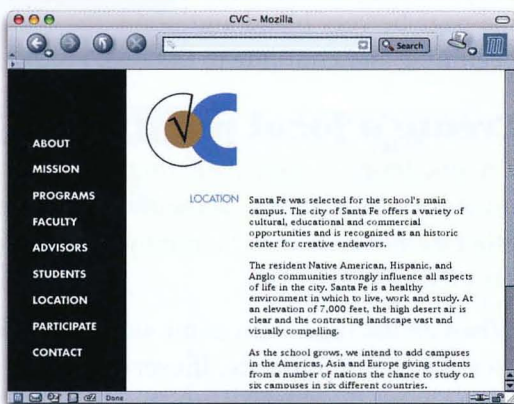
CVC – Mozilla

Search

ABOUT
MISSION
PROGRAMS
FACULTY
ADVISORS
STUDENTS
LOCATION
PARTICIPATE
CONTACT

LOCATION

Santa Fe was selected for the school's main campus. The city of Santa Fe offers a variety of cultural, educational and commercial opportunities and is recognized as an historic center for creative endeavors.

The resident Native American, Hispanic, and Anglo communities strongly influence all aspects of life in the city. Santa Fe is a healthy environment in which to live, work and study. At an elevation of 7,000 feet, the high desert air is clear and the contrasting landscape vast and visually compelling.

As the school grows, we intend to add campuses in the Americas, Asia and Europe giving students from a number of nations the chance to study on six campuses in six different countries.

Done